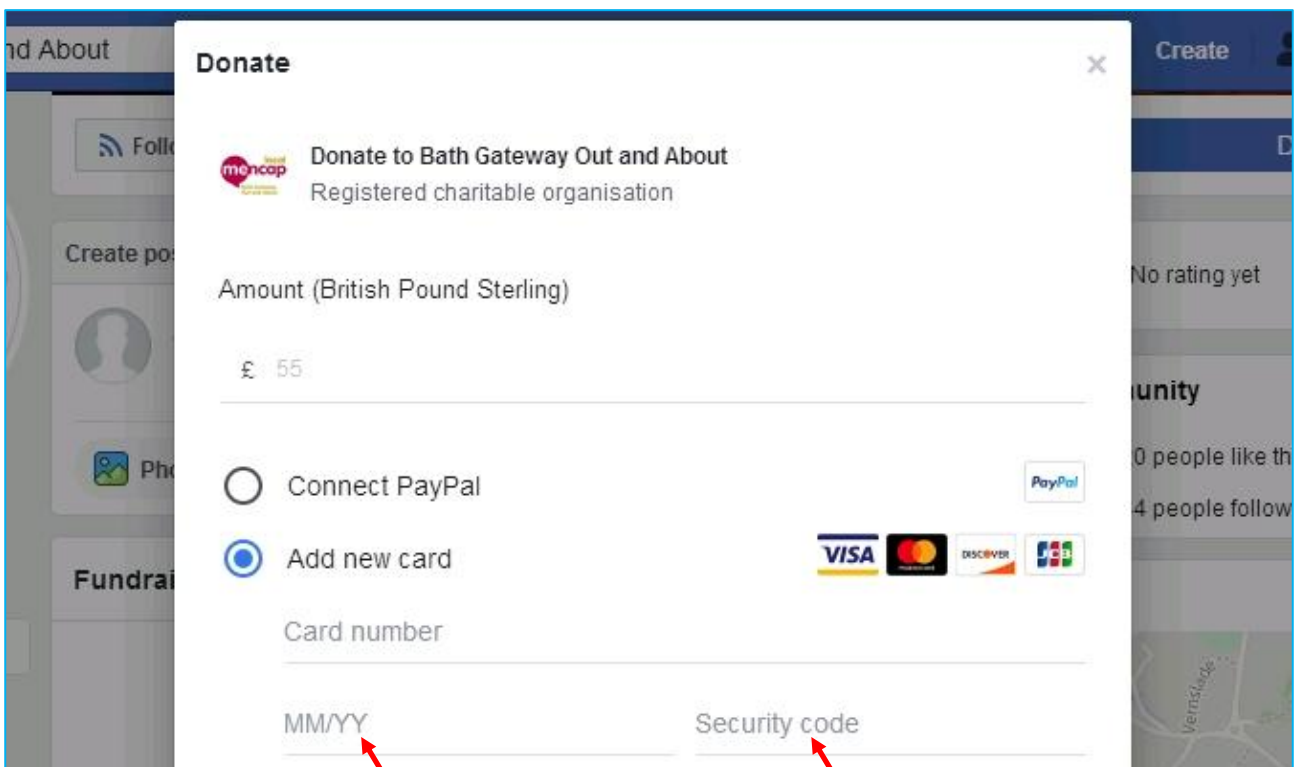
nd About

Create

Foll

D

Create pos

No rating yet

unity

0 people like th

4 people follow

Pho

Fundrai

Vernslade

Donate

×

local mencap

Donate to Bath Gateway Out and About

Registered charitable organisation

Amount (British Pound Sterling)

£ 55

Connect PayPal

PayPal

Add new card

VISA DISCOVER JCB

Card number

MM/YY

Security code